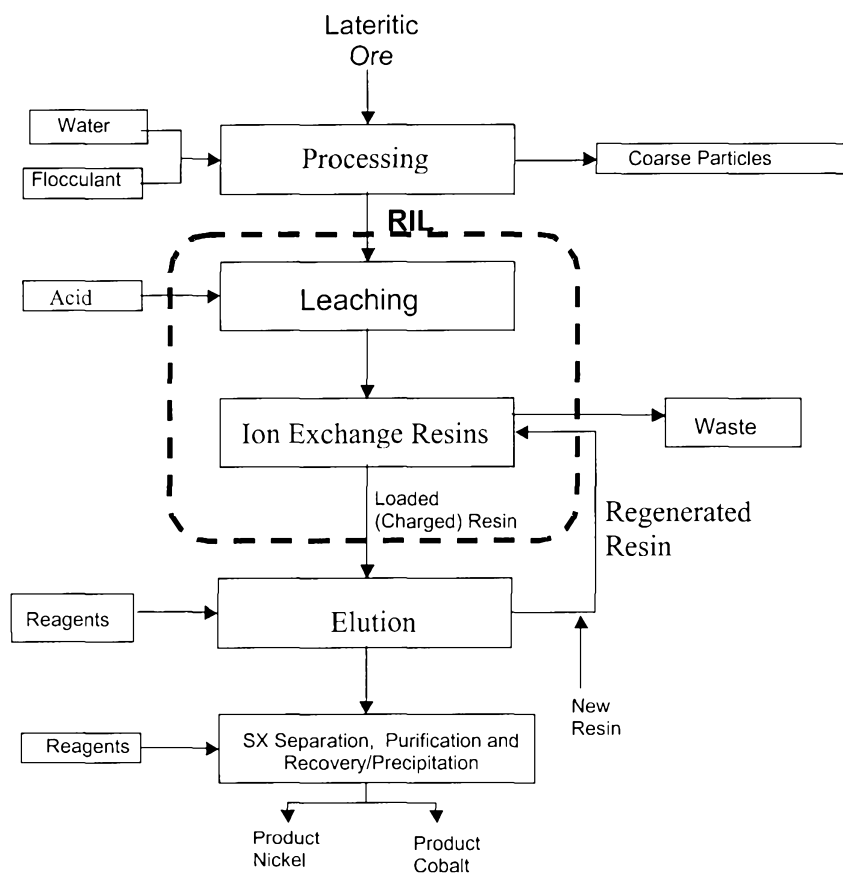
Lateritic Ore

Water

Flocculant

Processing

Coarse Particles

RIL

Acid

Leaching

Ion Exchange Resins

Waste

Loaded (Charged) Resin

Regenerated Resin

Reagents

Elution

New Resin

Reagents

SX Separation, Purification and Recovery/Precipitation

Product Nickel

Product Cobalt